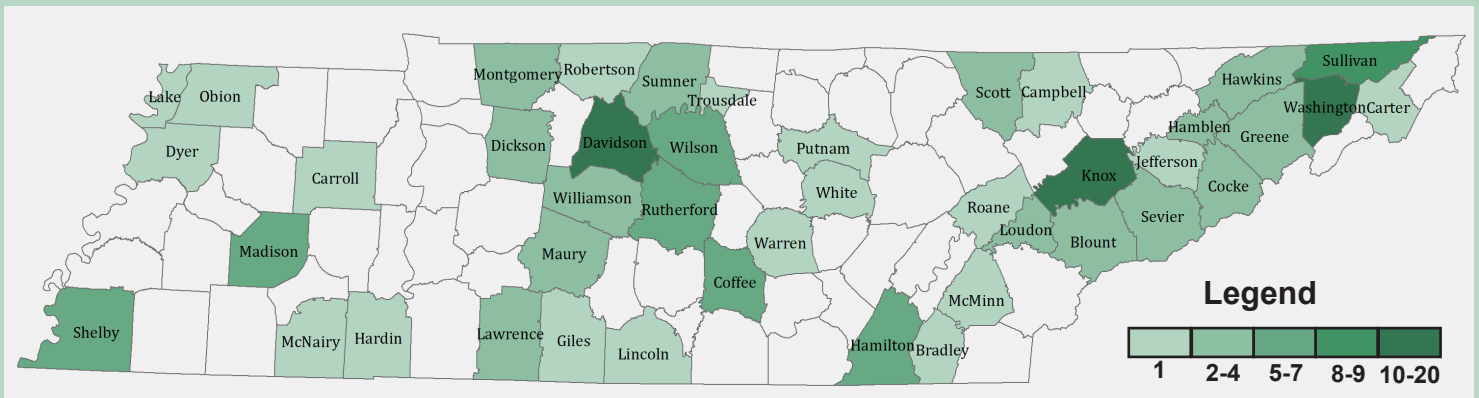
Montgomery Robertson Sumner Trousdale Scott Campbell Hawkins Sullivan Washington Carter Lake Obion Dyer Dickson Davidson Wilson Putnam Hamblen Greene Jefferson Knox Carroll Williamson Rutherford White Cocke Sevier Roane Loudon Blount Madison Maury Warren Coffee McMinn Shelby McNairy Hardin Lawrence Giles Lincoln Hamilton Bradley

Legend

| 1 | 2-4 | 5-7 | 8-9 | 10-20 |